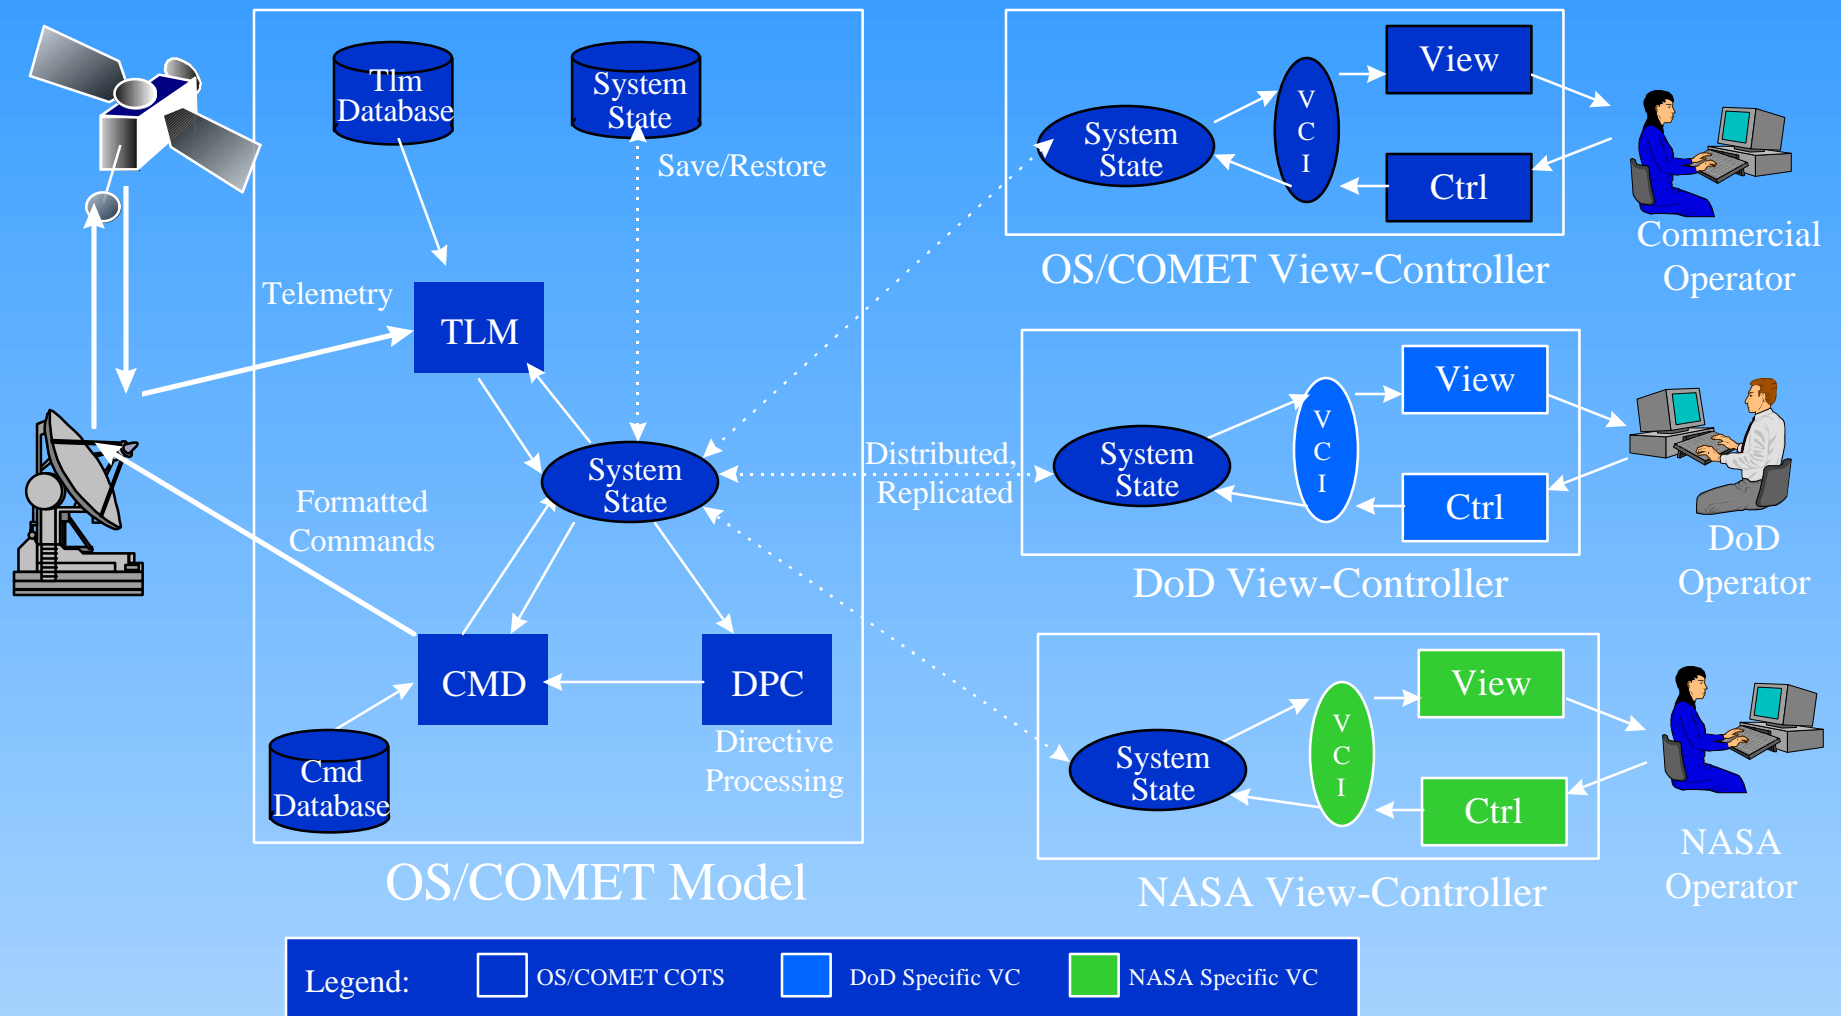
Tlm Database

System State

Save/Restore

Telemetry

TLM

System State

Formatted Commands

CMD

DPC

Directive Processing

Cmd Database

OS/COMET Model

Distributed, Replicated

System State

V C I

View

Ctrl

OS/COMET View-Controller

Commercial Operator

System State

V C I

View

Ctrl

DoD View-Controller

DoD Operator

System State

V C I

View

Ctrl

NASA View-Controller

NASA Operator

Legend: OS/COMET COTS DoD Specific VC NASA Specific VC